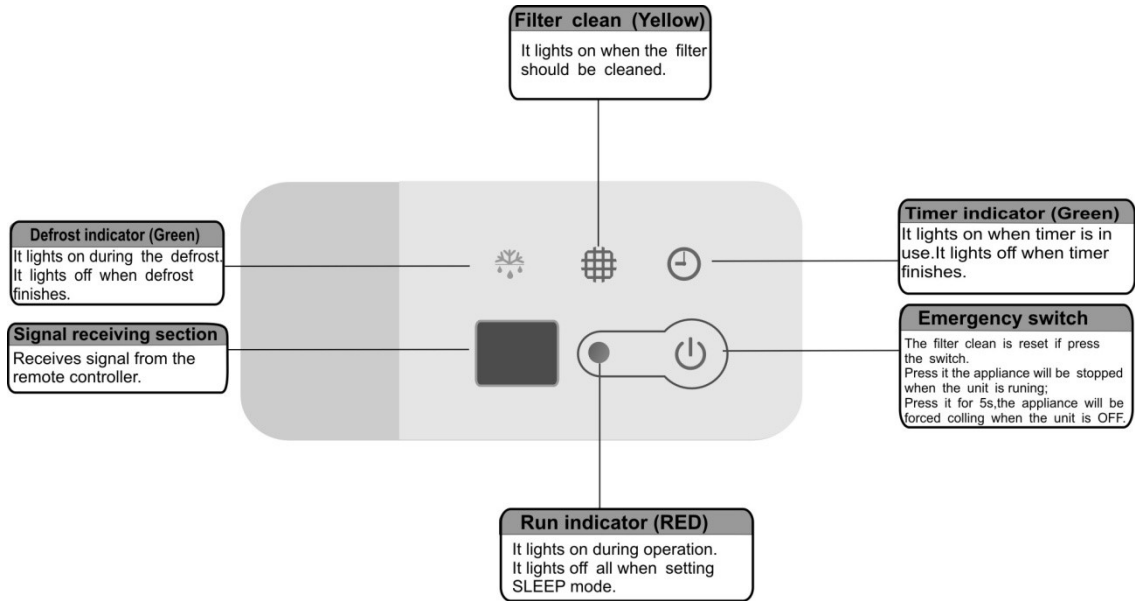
Filter clean (Yellow)
It lights on when the filter should be cleaned.

Defrost indicator (Green)
It lights on during the defrost. It lights off when defrost finishes.

Timer indicator (Green)
It lights on when timer is in use.It lights off when timer finishes.

Signal receiving section
Receives signal from the remote controller.

Emergency switch
The filter clean is reset if press the switch.
Press it the appliance will be stopped when the unit is runing;
Press it for 5s,the appliance will be forced colling when the unit is OFF.

Run indicator (RED)
It lights on during operation. It lights off all when setting SLEEP mode.